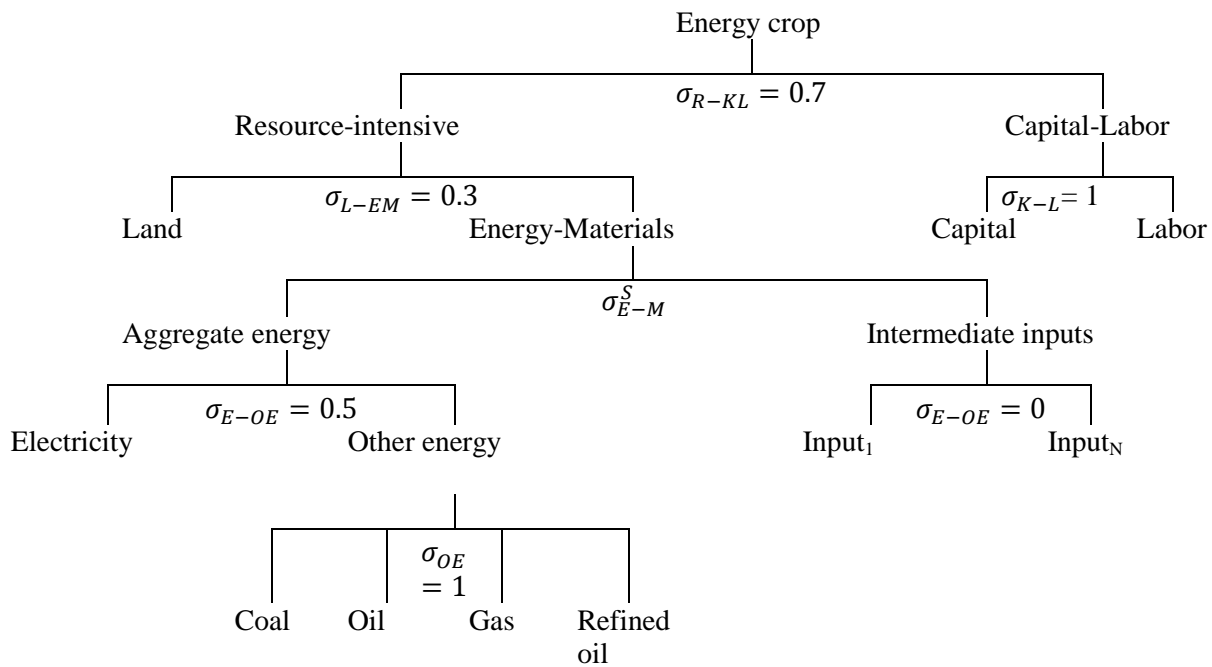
Energy crop

$\sigma_{R-KL} = 0.7$

Resource-intensive

Capital-Labor

$\sigma_{L-EM} = 0.3$

Land

Energy-Materials

$\sigma_{K-L} = 1$

Capital

Labor

$\sigma_{E-M}^{S}$

Aggregate energy

Intermediate inputs

$\sigma_{E-OE} = 0.5$

Electricity

Other energy

$\sigma_{E-OE} = 0$

Input$_1$

Input$_N$

$\sigma_{OE} = 1$

Coal

Oil

Gas

Refined oil